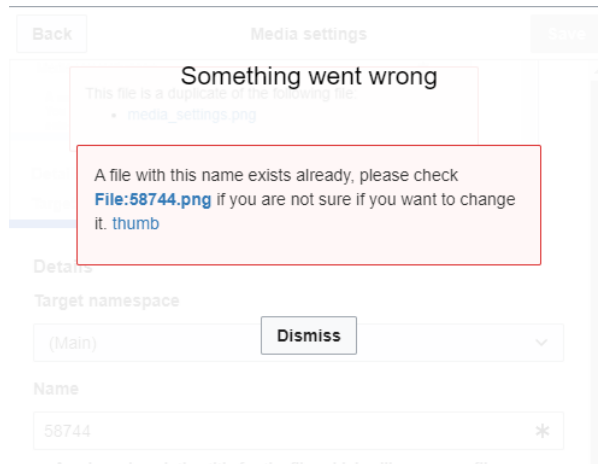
Back

Media settings

Save

Something went wrong

This file is a duplicate of the following file:

- media_settings.png

A file with this name exists already, please check **File:58744.png** if you are not sure if you want to change it. thumb

Details

Target namespace

(Main)

Dismiss

Name

58744